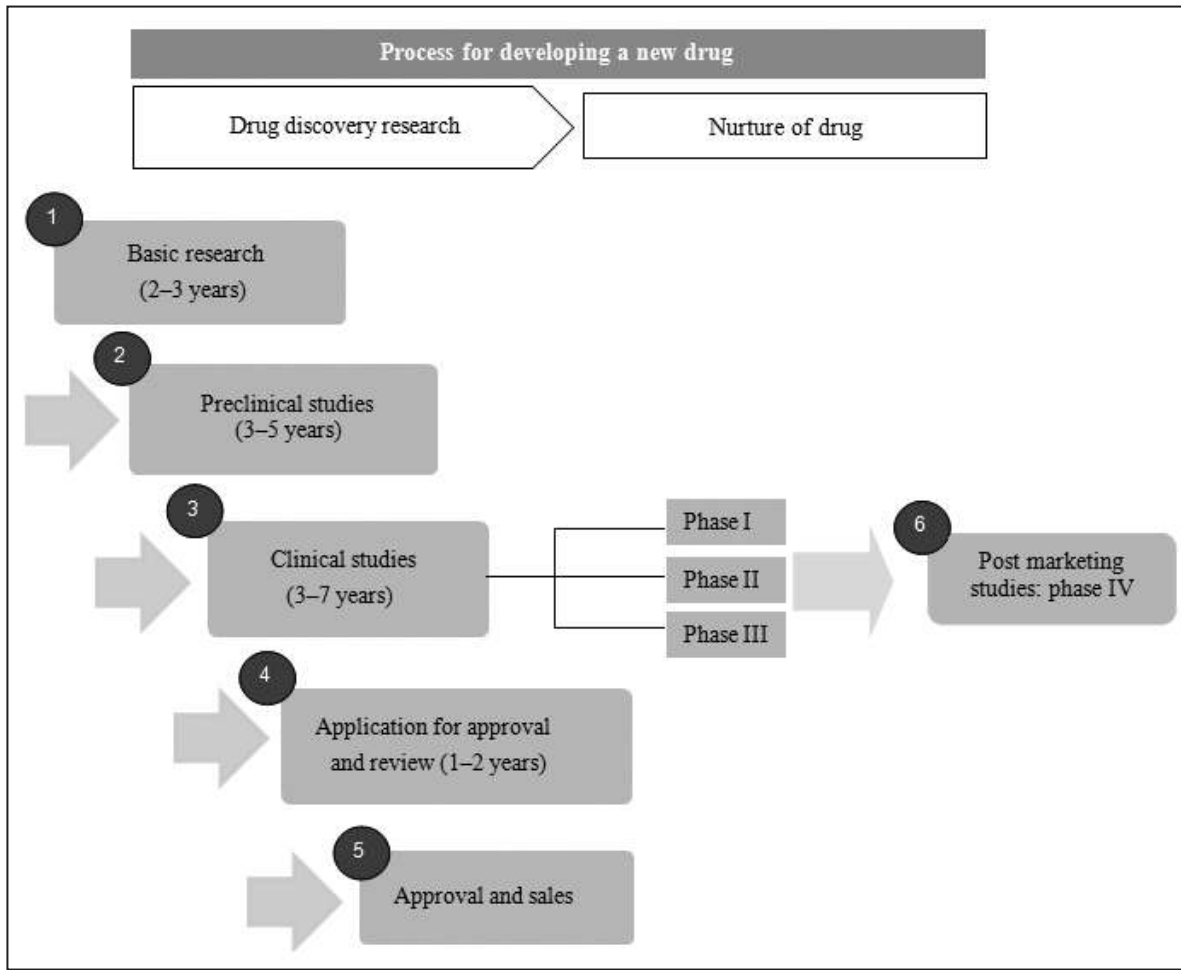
Process for developing a new drug

Drug discovery research

Nurture of drug

1

Basic research (2–3 years)

2

Preclinical studies (3–5 years)

3

Clinical studies (3–7 years)

Phase I

Phase II

Phase III

6

Post marketing studies: phase IV

4

Application for approval and review (1–2 years)

5

Approval and sales